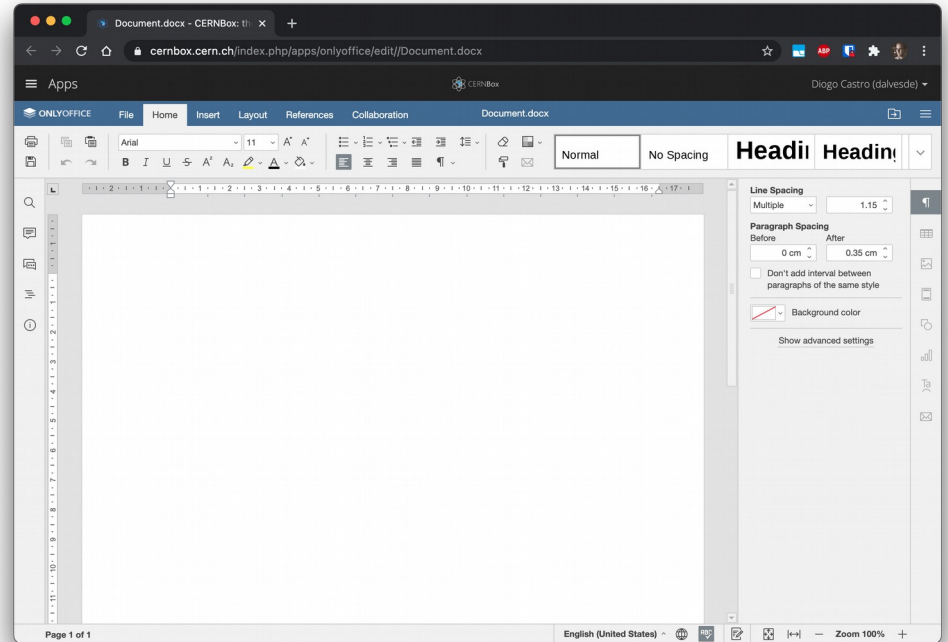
Document.docx - CERNBox: th ×

cernbox.cern.ch/index.php/apps/onlyoffice/edit//Document.docx

Apps

CERNBox

Diogo Castro (dalvesde)

ONLYOFFICE

File Home Insert Layout References Collaboration

Document.docx

Arial 11

B I U S A A A

Normal No Spacing Headi Heading

Line Spacing
Multiple 1.15

Paragraph Spacing
Before After
0 cm 0.35 cm

Don't add interval between paragraphs of the same style

Background color

Show advanced settings

Page 1 of 1

English (United States)

Zoom 100%